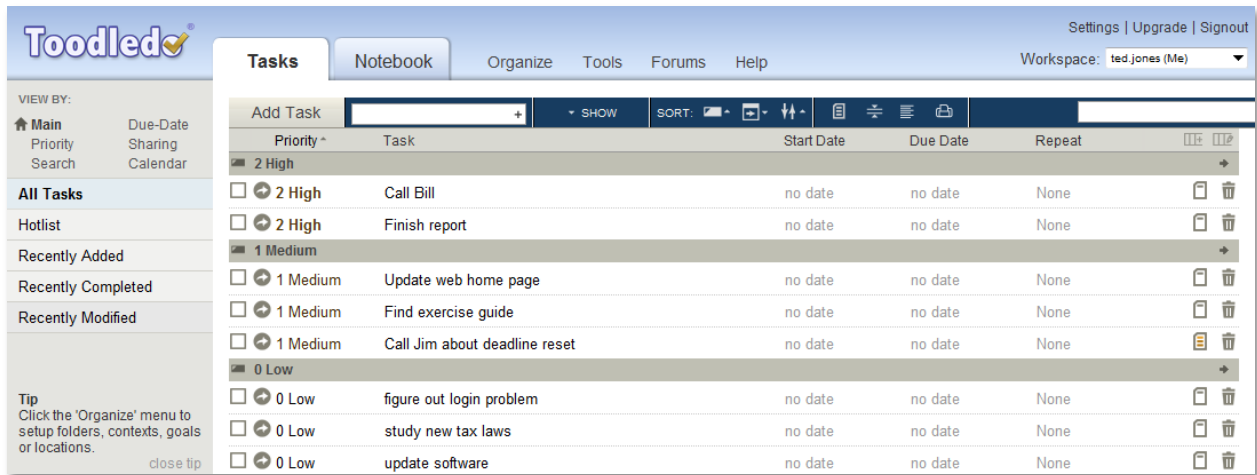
Toodledo

Tasks | Notebook | Organize | Tools | Forums | Help

Settings | Upgrade | Signout

Workspace: ted.jones (Me)

VIEW BY:
Main | Due-Date
Priority | Sharing
Search | Calendar

All Tasks
Hotlist
Recently Added
Recently Completed
Recently Modified

Tip
Click the 'Organize' menu to setup folders, contexts, goals or locations.
close tip

Add Task | + | SHOW | SORT:

| Priority | Task | Start Date | Due Date | Repeat |
|---|---|---|---|---|
| 2 High | | | | |
| 2 High | Call Bill | no date | no date | None |
| 2 High | Finish report | no date | no date | None |
| 1 Medium | | | | |
| 1 Medium | Update web home page | no date | no date | None |
| 1 Medium | Find exercise guide | no date | no date | None |
| 1 Medium | Call Jim about deadline reset | no date | no date | None |
| 0 Low | | | | |
| 0 Low | figure out login problem | no date | no date | None |
| 0 Low | study new tax laws | no date | no date | None |
| 0 Low | update software | no date | no date | None |